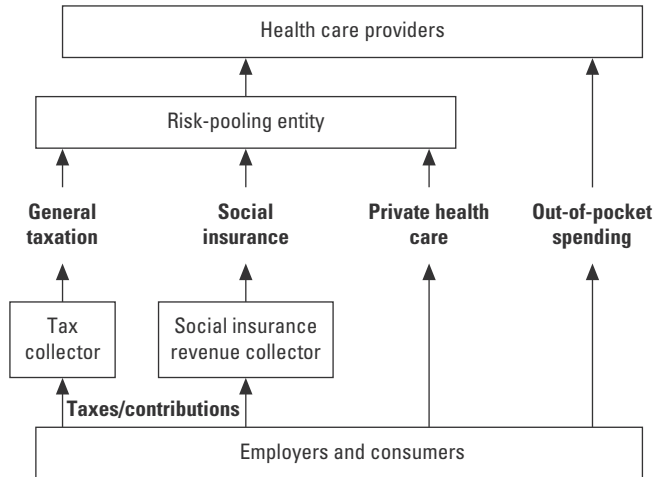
Health care providers

Risk-pooling entity

General taxation

Social insurance

Private health care

Out-of-pocket spending

Tax collector

Social insurance revenue collector

Taxes/contributions

Employers and consumers